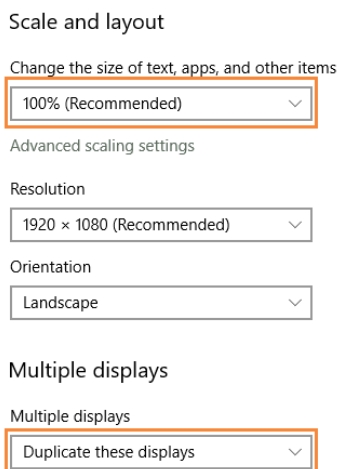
Scale and layout

Change the size of text, apps, and other items

100% (Recommended)

Advanced scaling settings

Resolution

1920 × 1080 (Recommended)

Orientation

Landscape

Multiple displays

Multiple displays

Duplicate these displays